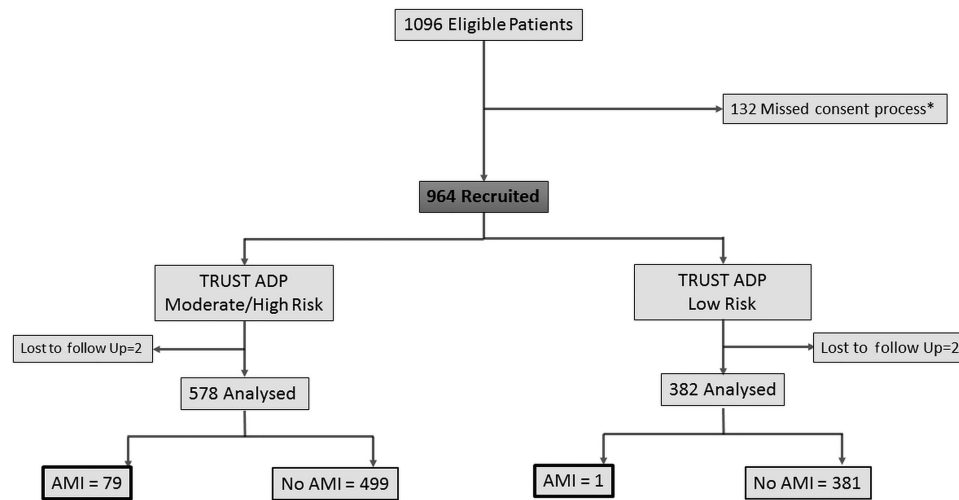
1096 Eligible Patients

132 Missed consent process*

964 Recruited

TRUST ADP
Moderate/High Risk

TRUST ADP
Low Risk

Lost to follow Up=2

Lost to follow Up=2

578 Analysed

382 Analysed

AMI = 79

No AMI = 499

AMI = 1

No AMI = 381